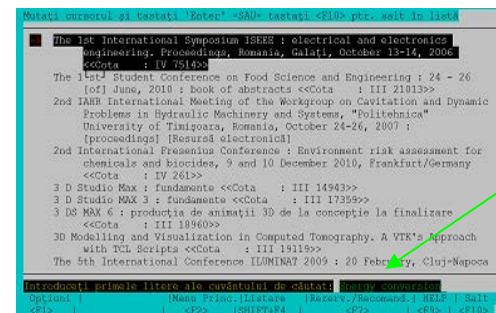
Mutaţi cursorul şi tastaţi 'Enter' =SAU= tastaţi <F10> ptr. salt in listă

The 1st International Symposium ISEEE : electrical and electronics engineering. Proceedings, Romania, Galaţi, October 13-14, 2006 <<Cota : IV 7514>>
The 1st Student Conference on Food Science and Engineering : 24 - 26 [of] June, 2010 : book of abstracts <<Cota : III 21013>>
2nd IAHR International Meeting of the Workgroup on Cavitation and Dynamic Problems in Hydraulic Machinery and Systems, "Politehnica" University of Timişoara, Romania, October 24-26, 2007 : [proceedings] [Resursă electronică]
2nd International Fresenius Conference : Environment risk assessment for chemicals and biocides, 9 and 10 December 2010, Frankfurt/Germany <<Cota : IV 261>>
3 D Studio Max : fundamente <<Cota : III 14943>>
3 D Studio MAX 3 : fundamente <<Cota : III 17359>>
3 DS MAX 6 : producţia de animaţii 3D de la concepţie la finalizare <<Cota : III 18960>>
3D Modelling and Visualization in Computed Tomography. A VTK's Approach with TCL Scripts <<Cota : III 19119>>
The 5th International Conference ILUMINAT 2009 : 20 February, Cluj-Napoca

Introduceţi primele litere ale cuvântului de căutat: energy conversion
Opţiuni | |Meniu Princ.|Listare |Rezerv./Recomand.| HELP | Salt
<F1> | | <F2> |SHIFT+F4 | <F7> | <F9> | <F10>